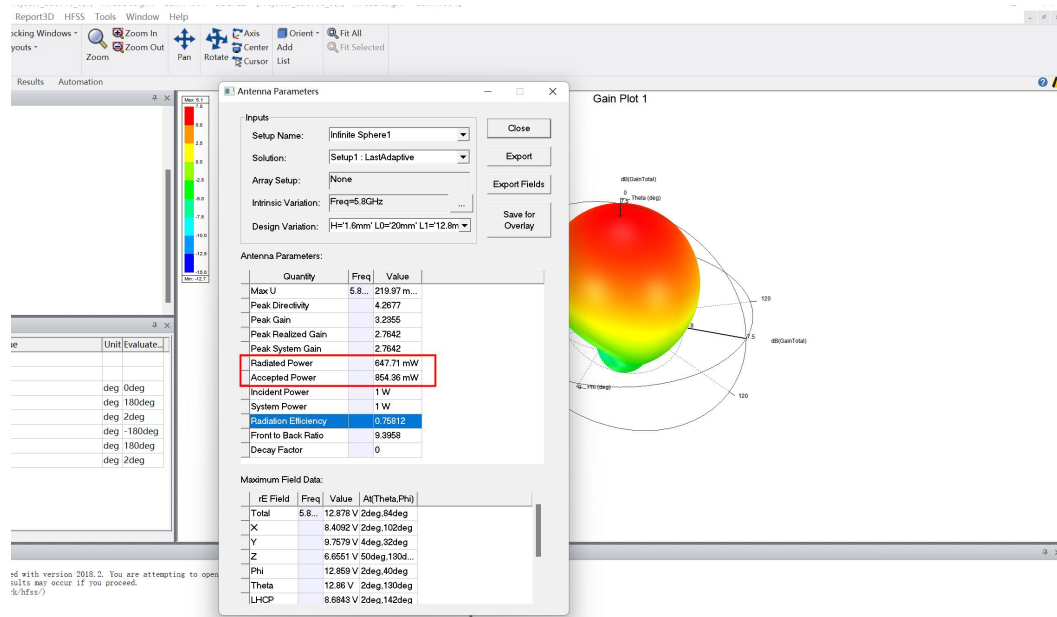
Report3D HFSS Tools Window Help

ocking Windows ▾ youts ▾

Zoom In Zoom Out Zoom

Pan

Rotate

Axis Center Cursor

Orient ▾ Add List

Fit All Fit Selected

Results Automation

Max: 5.1
7.6
5.0
2.5
0.0
-2.5
-5.0
-7.5
-10.0
-12.5
-15.0
Min: -12.7

| ue | Unit | Evaluate... |
|---|---|---|
| | | |
| | deg | 0deg |
| | deg | 180deg |
| | deg | 2deg |
| | deg | -180deg |
| | deg | 180deg |
| | deg | 2deg |

ed with version 2018.2. You are attempting to open sults may occur if you proceed. k/hfss/)

Antenna Parameters

Inputs

Setup Name: Infinite Sphere1

Solution: Setup1 : LastAdaptive

Array Setup: None

Intrinsic Variation: Freq=5.8GHz

Design Variation: H='1.6mm' L0='20mm' L1='12.8m

Close

Export

Export Fields

Save for Overlay

Antenna Parameters:

| Quantity | Freq | Value |
|---|---|---|
| Max U | 5.8... | 219.97 m... |
| Peak Directivity | | 4.2677 |
| Peak Gain | | 3.2355 |
| Peak Realized Gain | | 2.7642 |
| Peak System Gain | | 2.7642 |
| Radiated Power | | 647.71 mW |
| Accepted Power | | 854.36 mW |
| Incident Power | | 1 W |
| System Power | | 1 W |
| Radiation Efficiency | | 0.75812 |
| Front to Back Ratio | | 9.3958 |
| Decay Factor | | 0 |

Maximum Field Data:

| rE Field | Freq | Value | At(Theta,Phi) |
|---|---|---|---|
| Total | 5.8... | 12.878 V | 2deg,84deg |
| X | | 8.4092 V | 2deg,102deg |
| Y | | 9.7579 V | 4deg,32deg |
| Z | | 6.6551 V | 50deg,130d... |
| Phi | | 12.859 V | 2deg,40deg |
| Theta | | 12.86 V | 2deg,130deg |
| LHCP | | 8.6843 V | 2deg,142deg |

Gain Plot 1

dB(GainTotal)

0 Theta (deg)

120

7.5

dB(GainTotal)

-6... Phi (deg)

120